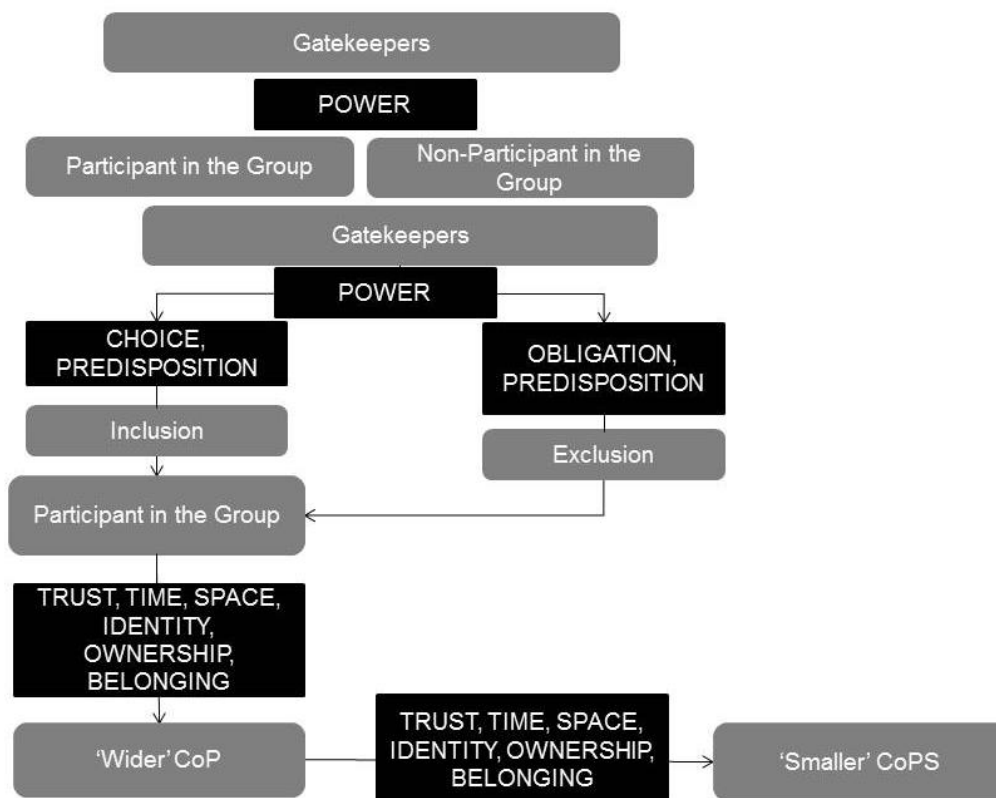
Gatekeepers

POWER

Participant in the Group

Non-Participant in the Group

Gatekeepers

POWER

CHOICE, PREDISPOSITION

OBLIGATION, PREDISPOSITION

Inclusion

Exclusion

Participant in the Group

TRUST, TIME, SPACE, IDENTITY, OWNERSHIP, BELONGING

'Wider' CoP

TRUST, TIME, SPACE, IDENTITY, OWNERSHIP, BELONGING

'Smaller' CoPS